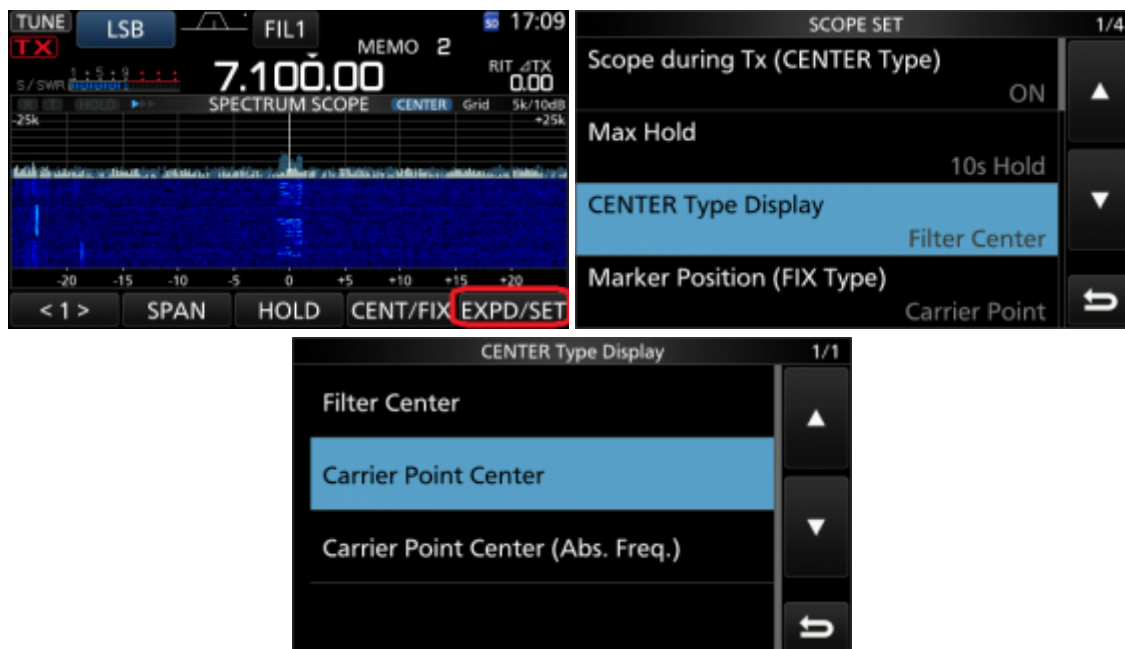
TUNE LSB FIL1 17:09
TX MEMO 2
S / SWR 7.100.00 RIT ⊿TX 0.00
HOLD SPECTRUM SCOPE CENTER Grid 5k/10dB
-25k +25k
-20 -15 -10 -5 0 +5 +10 +15 +20
< 1 > SPAN HOLD CENT/FIX EXPD/SET

SCOPE SET 1/4
Scope during Tx (CENTER Type)
ON
Max Hold
10s Hold
CENTER Type Display
Filter Center
Marker Position (FIX Type)
Carrier Point

CENTER Type Display 1/1
Filter Center
Carrier Point Center
Carrier Point Center (Abs. Freq.)